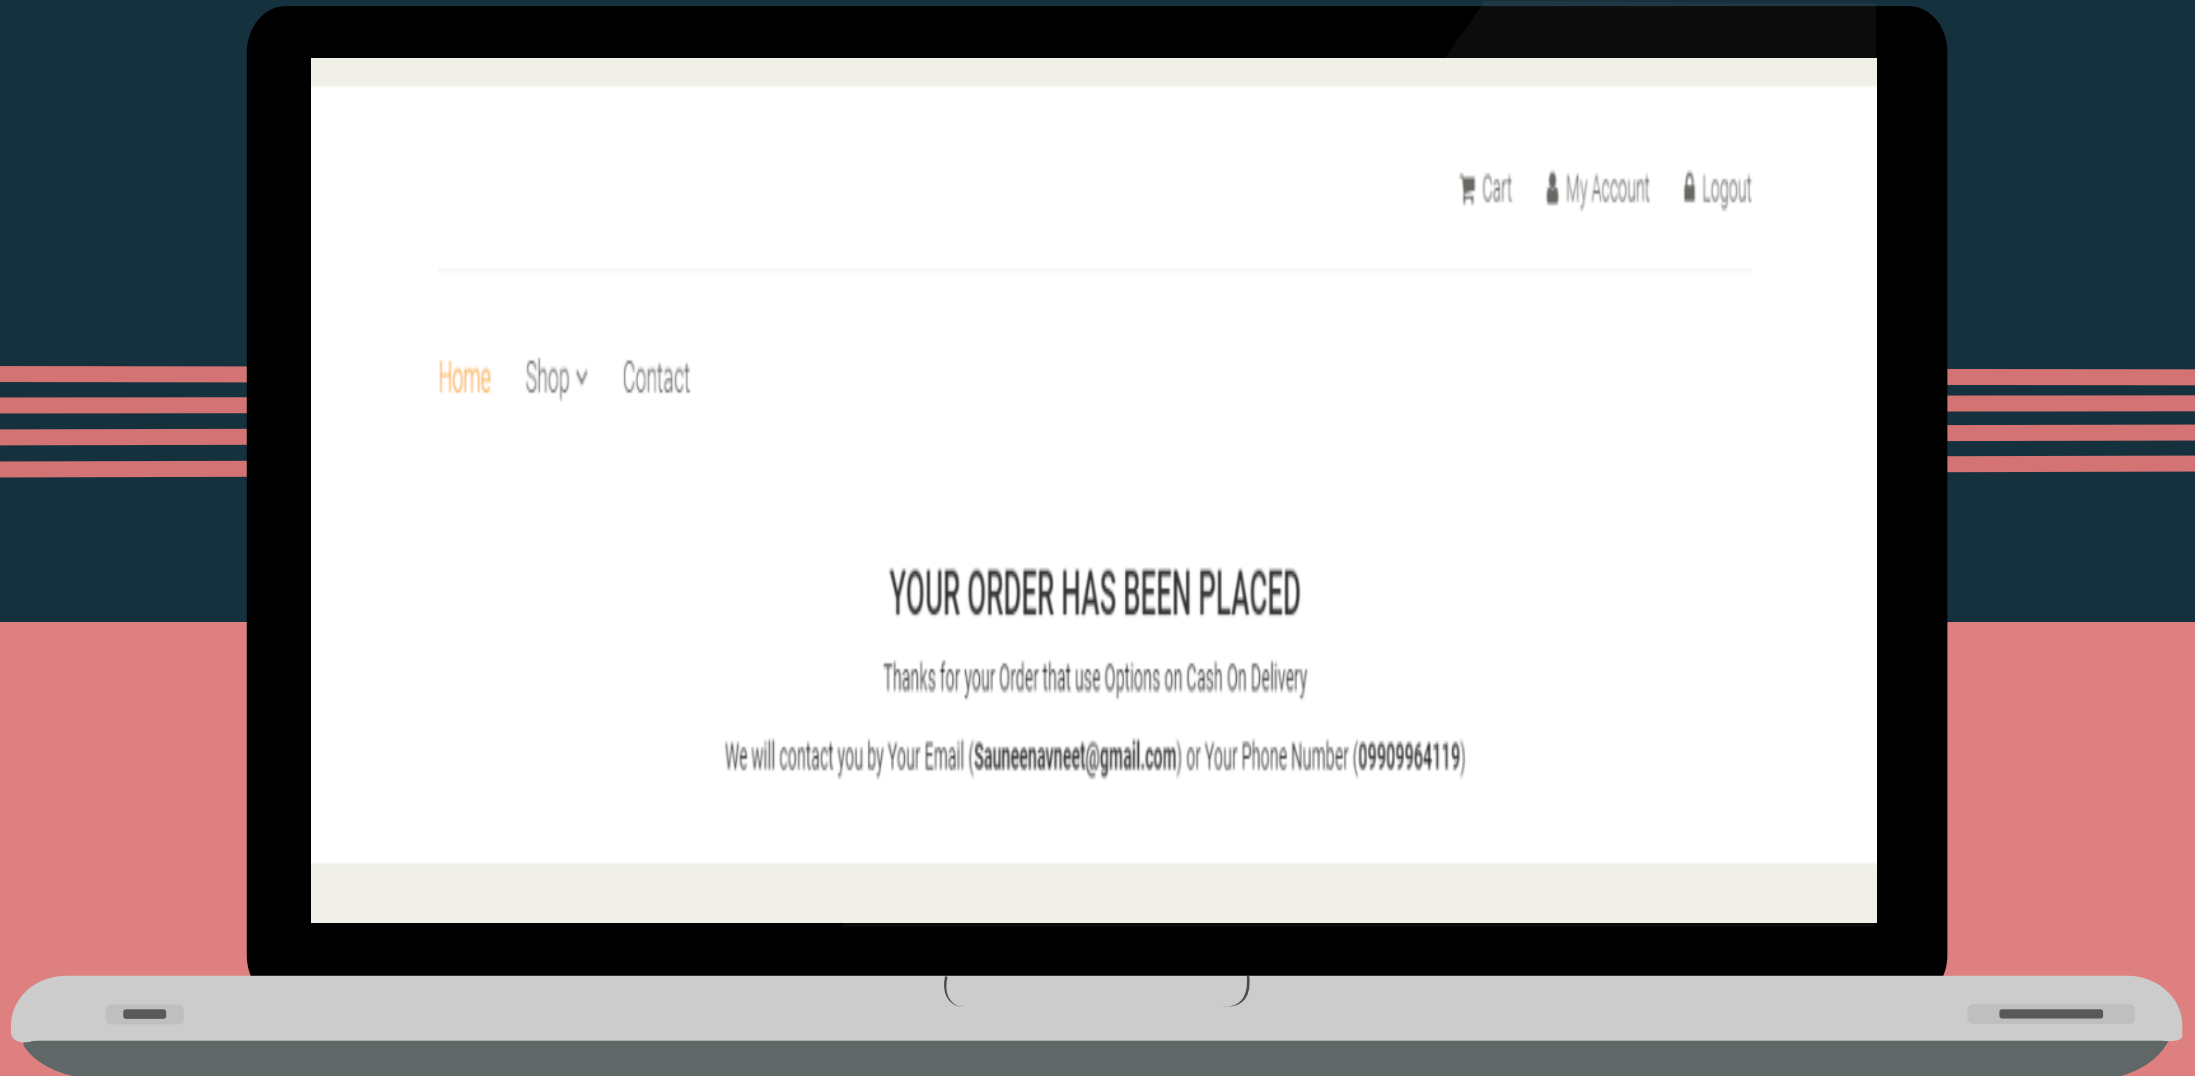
Cart My Account Logout

Home Shop Contact

YOUR ORDER HAS BEEN PLACED

Thanks for your Order that use Options on Cash On Delivery

We will contact you by Your Email (Sauneenavneet@gmail.com) or Your Phone Number (09909964119)